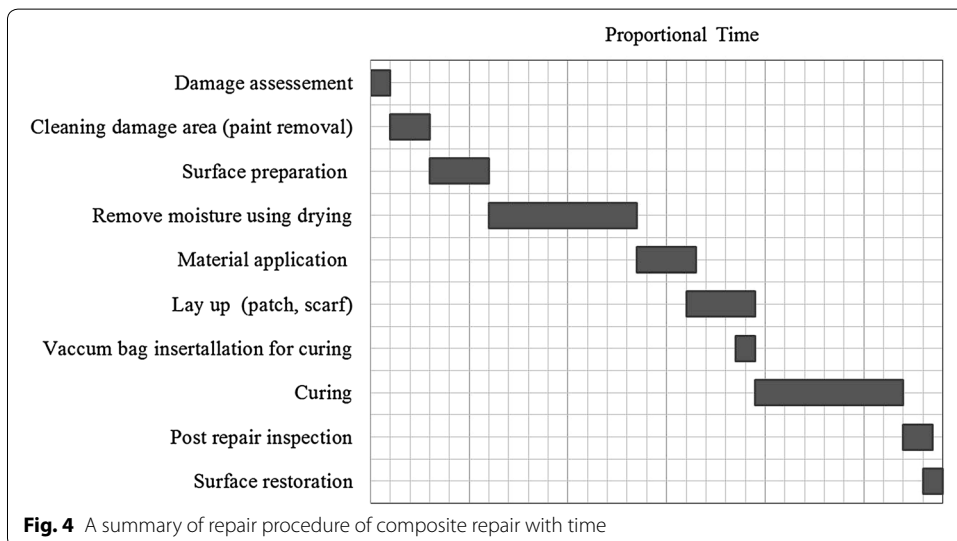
Proportional Time

Damage assessement
Cleaning damage area (paint removal)
Surface preparation
Remove moisture using drying
Material application
Lay up (patch, scarf)
Vaccum bag insertallation for curing
Curing
Post repair inspection
Surface restoration

**Fig. 4** A summary of repair procedure of composite repair with time